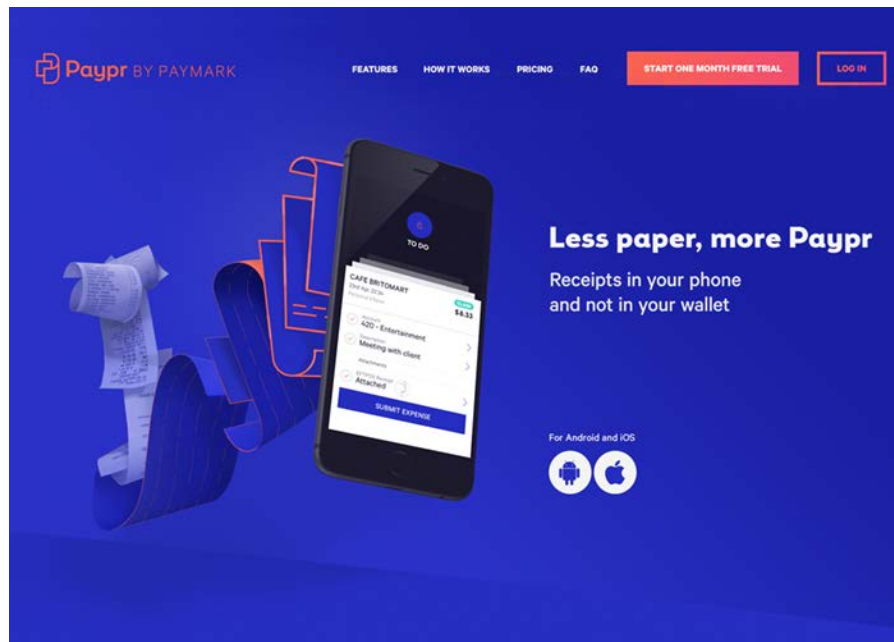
Paypr BY PAYMARK

FEATURES HOW IT WORKS PRICING FAQ START ONE MONTH FREE TRIAL LOG IN

6
TO DO

CAFE BRITOMART
23rd Apr 2018
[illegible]
$8.33

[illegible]
420 - Entertainment

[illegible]
Meeting with client

Attachments

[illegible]
Attached

SUBMIT EXPENSE

Less paper, more Paypr

Receipts in your phone and not in your wallet

For Android and iOS